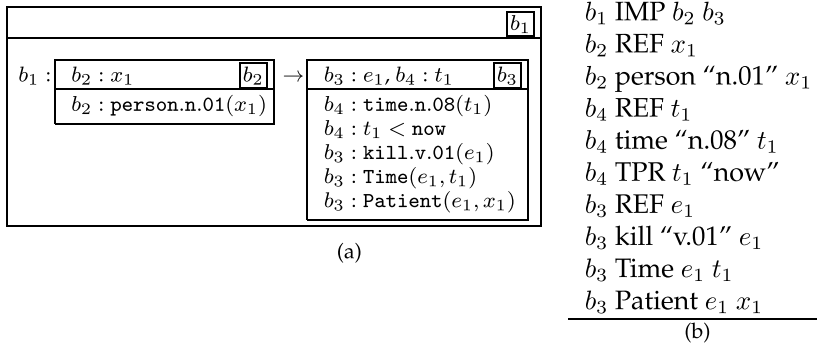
$b_1$

$b_1$ : $b_2 : x_1$ $b_2$
$b_2$ : $\texttt{person.n.01}(x_1)$

$\rightarrow$

$b_3 : e_1, b_4 : t_1$ $b_3$
$b_4 : \texttt{time.n.08}(t_1)$
$b_4 : t_1 < \texttt{now}$
$b_3 : \texttt{kill.v.01}(e_1)$
$b_3 : \texttt{Time}(e_1, t_1)$
$b_3 : \texttt{Patient}(e_1, x_1)$

(a)

$b_1$ IMP $b_2$ $b_3$
$b_2$ REF $x_1$
$b_2$ person "n.01" $x_1$
$b_4$ REF $t_1$
$b_4$ time "n.08" $t_1$
$b_4$ TPR $t_1$ "now"
$b_3$ REF $e_1$
$b_3$ kill "v.01" $e_1$
$b_3$ Time $e_1$ $t_1$
$b_3$ Patient $e_1$ $x_1$

(b)